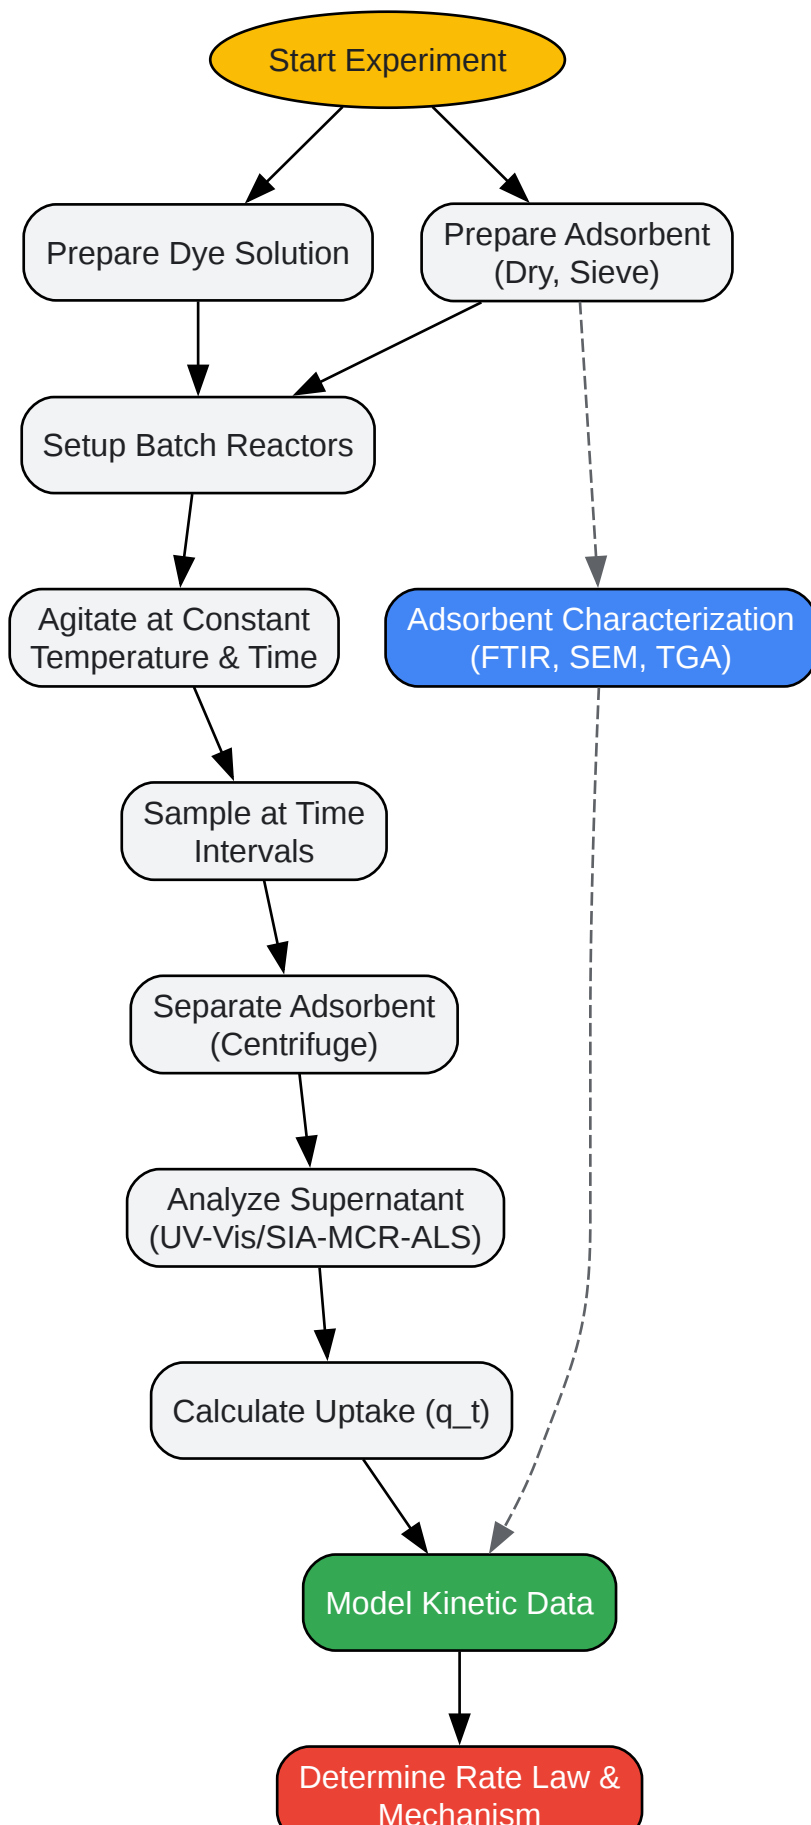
Start Experiment

Prepare Dye Solution

Prepare Adsorbent (Dry, Sieve)

Setup Batch Reactors

Agitate at Constant Temperature & Time

Adsorbent Characterization (FTIR, SEM, TGA)

Sample at Time Intervals

Separate Adsorbent (Centrifuge)

Analyze Supernatant (UV-Vis/SIA-MCR-ALS)

Calculate Uptake (q_t)

Model Kinetic Data

Determine Rate Law & Mechanism